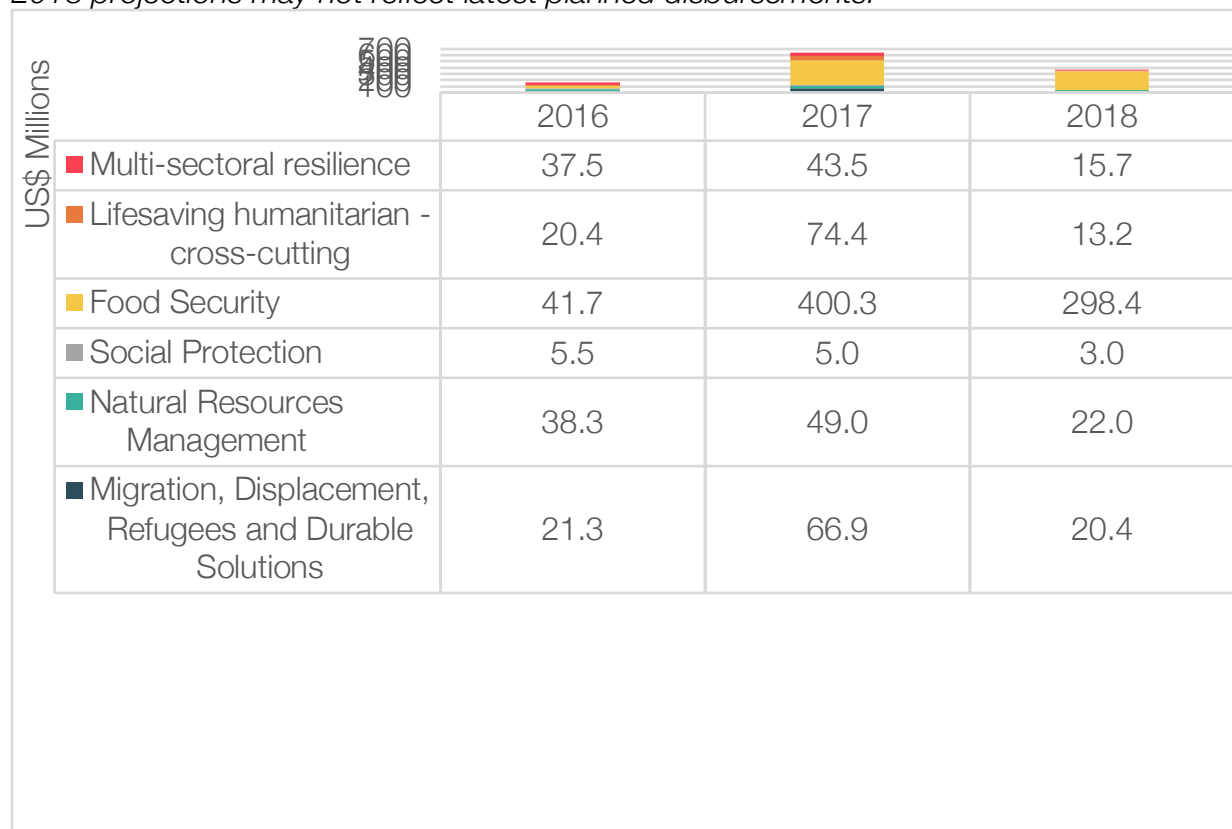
2018 projections may not reflect latest planned disbursements.

US$ Millions

700
600
500
400
300
200
100
0

| | 2016 | 2017 | 2018 |
|---|---|---|---|
| Multi-sectoral resilience | 37.5 | 43.5 | 15.7 |
| Lifesaving humanitarian - cross-cutting | 20.4 | 74.4 | 13.2 |
| Food Security | 41.7 | 400.3 | 298.4 |
| Social Protection | 5.5 | 5.0 | 3.0 |
| Natural Resources Management | 38.3 | 49.0 | 22.0 |
| Migration, Displacement, Refugees and Durable Solutions | 21.3 | 66.9 | 20.4 |